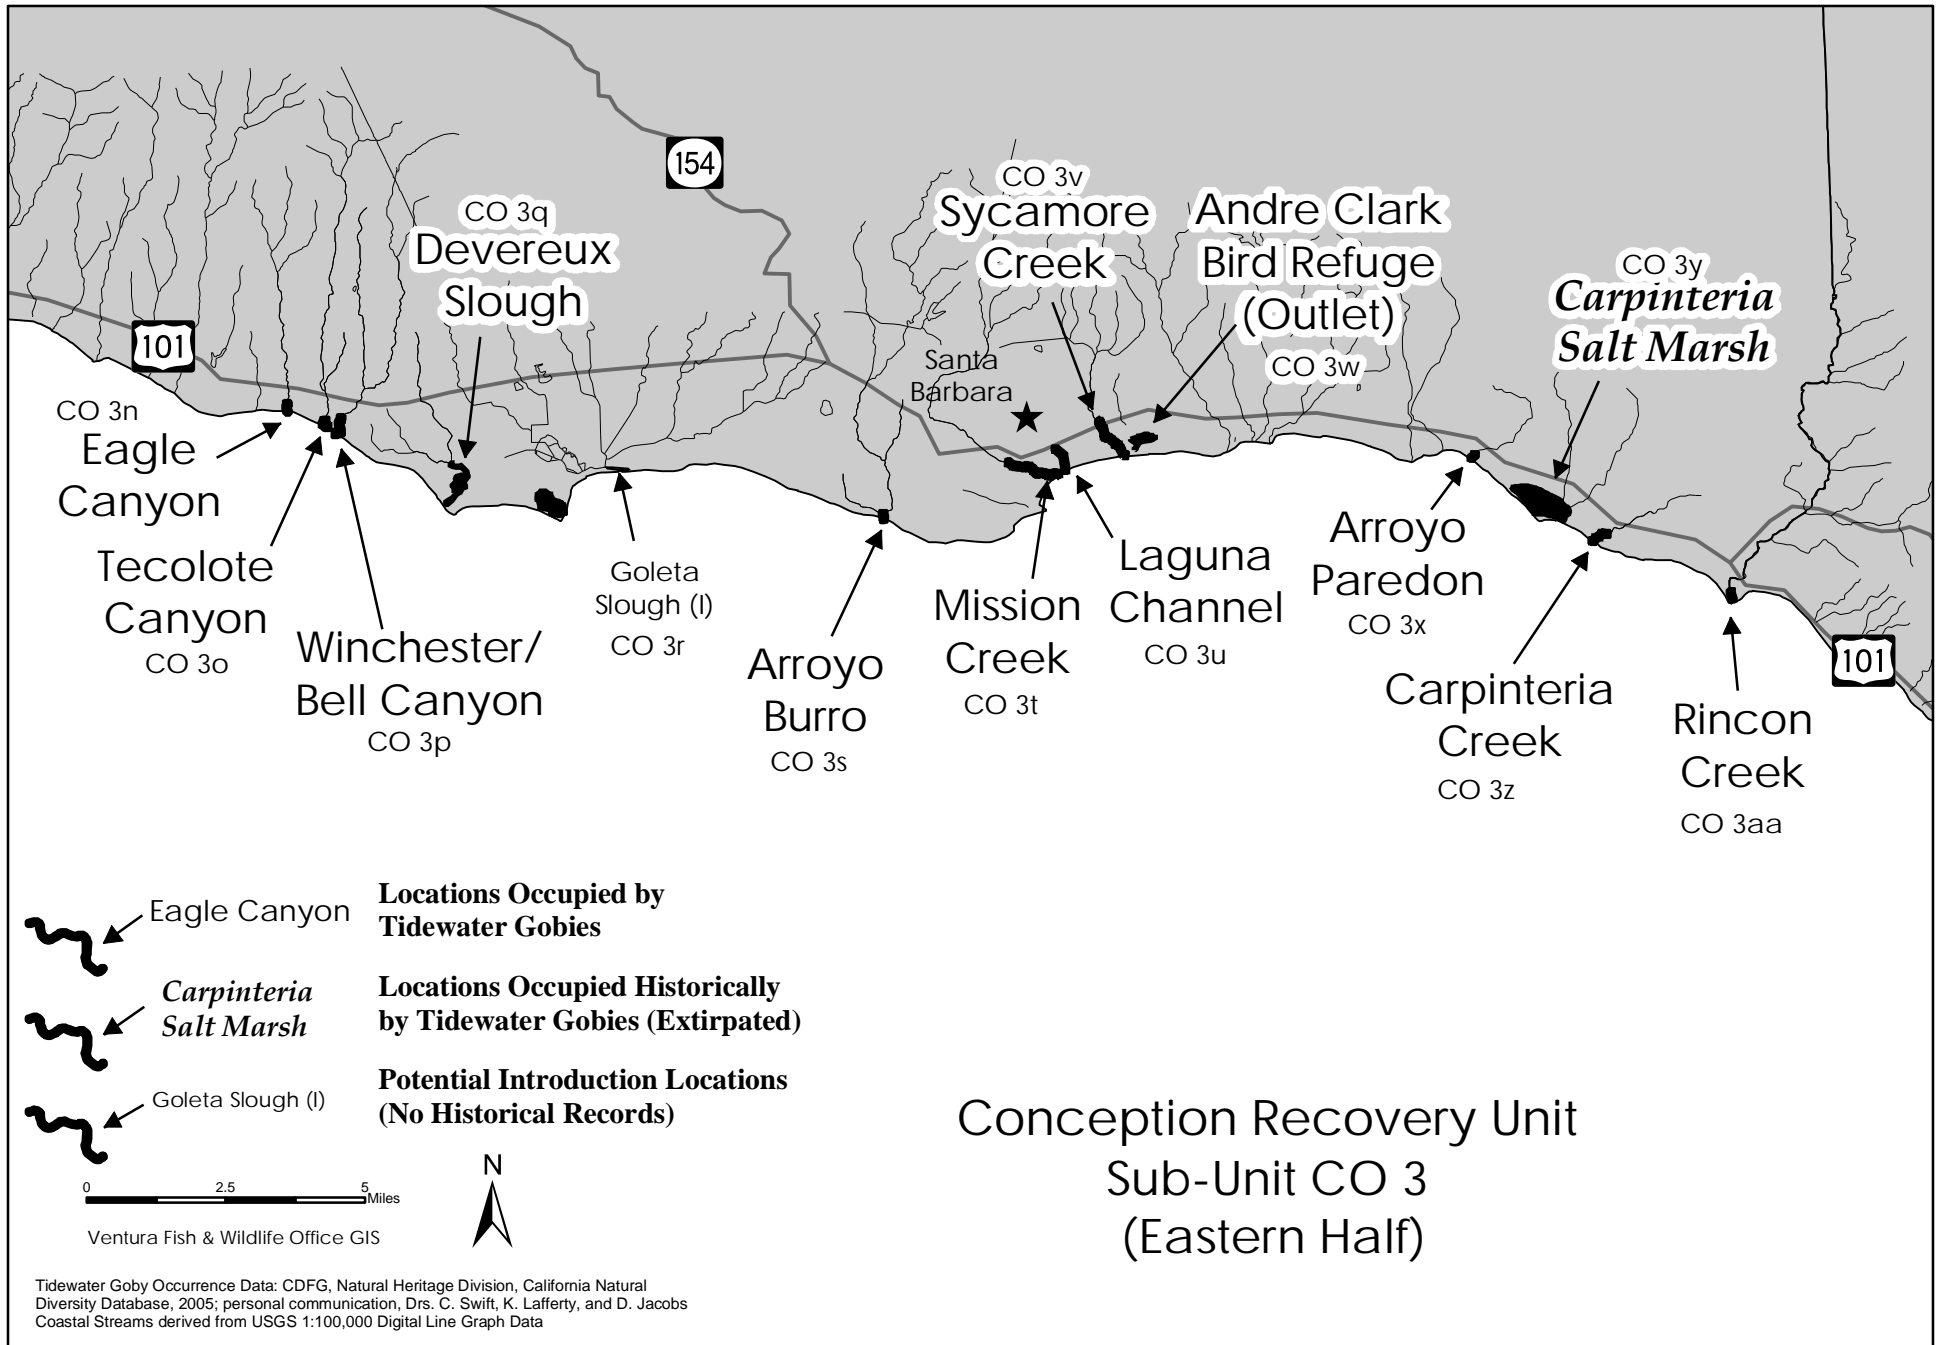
154

101

CO 3q
Devereux Slough

CO 3v
Sycamore Creek

Andre Clark Bird Refuge (Outlet)
CO 3w

CO 3y
*Carpinteria Salt Marsh*

Santa Barbara

CO 3n
Eagle Canyon

Tecolote Canyon
CO 3o

Winchester/ Bell Canyon
CO 3p

Goleta Slough (I)
CO 3r

Arroyo Burro
CO 3s

Mission Creek
CO 3t

Laguna Channel
CO 3u

Arroyo Paredon
CO 3x

Carpinteria Creek
CO 3z

Rincon Creek
CO 3aa

101

Eagle Canyon **Locations Occupied by Tidewater Gobies**

*Carpinteria Salt Marsh* **Locations Occupied Historically by Tidewater Gobies (Extirpated)**

Goleta Slough (I) **Potential Introduction Locations (No Historical Records)**

0 2.5 5 Miles

N

Ventura Fish & Wildlife Office GIS

Conception Recovery Unit
Sub-Unit CO 3
(Eastern Half)

Tidewater Goby Occurrence Data: CDFG, Natural Heritage Division, California Natural Diversity Database, 2005; personal communication, Drs. C. Swift, K. Lafferty, and D. Jacobs
Coastal Streams derived from USGS 1:100,000 Digital Line Graph Data